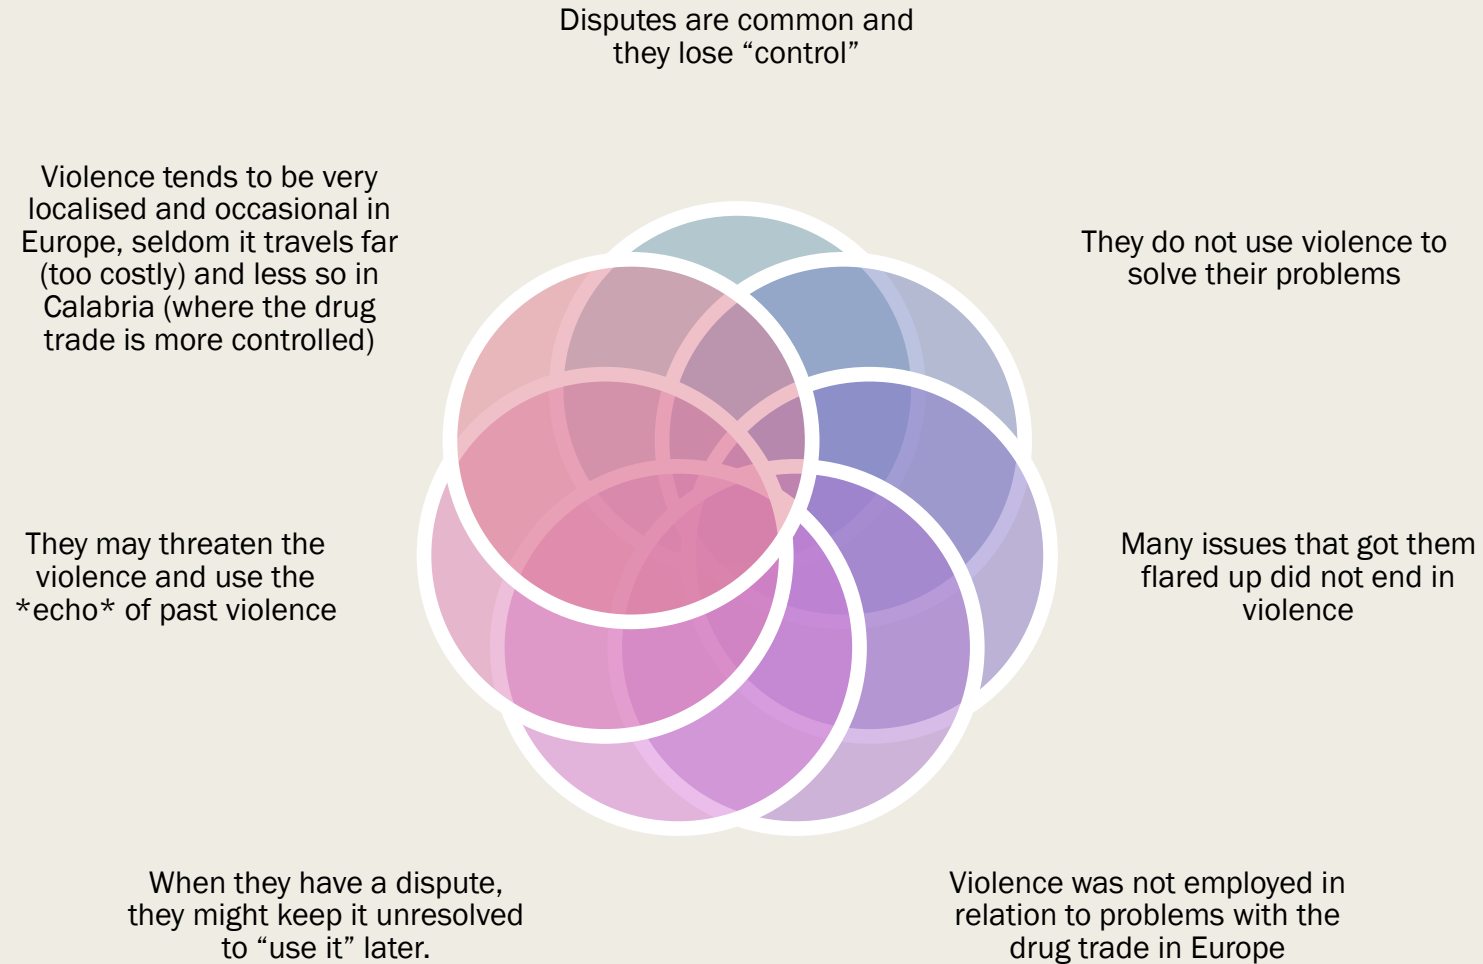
Disputes are common and they lose “control”

Violence tends to be very localised and occasional in Europe, seldom it travels far (too costly) and less so in Calabria (where the drug trade is more controlled)

They do not use violence to solve their problems

They may threaten the violence and use the *echo* of past violence

Many issues that got them flared up did not end in violence

When they have a dispute, they might keep it unresolved to “use it” later.

Violence was not employed in relation to problems with the drug trade in Europe